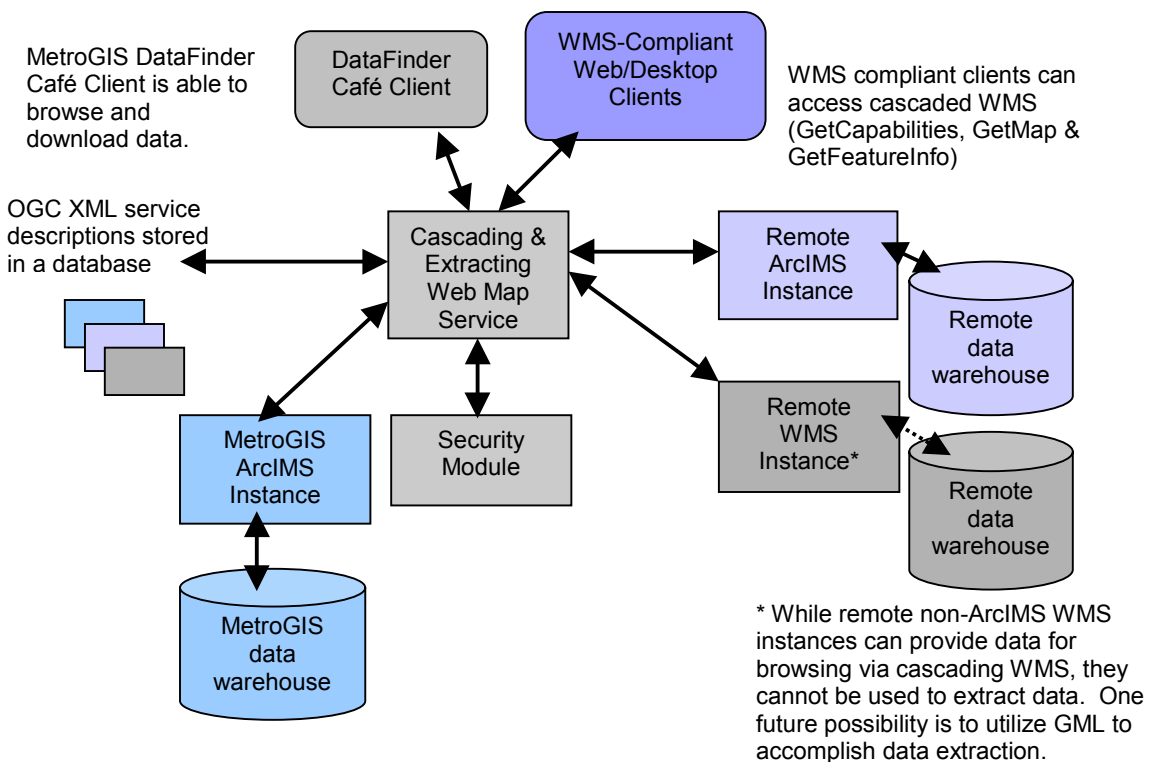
MetroGIS DataFinder Café Client is able to browse and download data.

DataFinder Café Client

WMS-Compliant Web/Desktop Clients

WMS compliant clients can access cascaded WMS (GetCapabilities, GetMap & GetFeatureInfo)

OGC XML service descriptions stored in a database

Cascading & Extracting Web Map Service

Remote ArcIMS Instance

Remote data warehouse

Remote WMS Instance*

Remote data warehouse

Security Module

MetroGIS ArcIMS Instance

MetroGIS data warehouse

* While remote non-ArcIMS WMS instances can provide data for browsing via cascading WMS, they cannot be used to extract data. One future possibility is to utilize GML to accomplish data extraction.